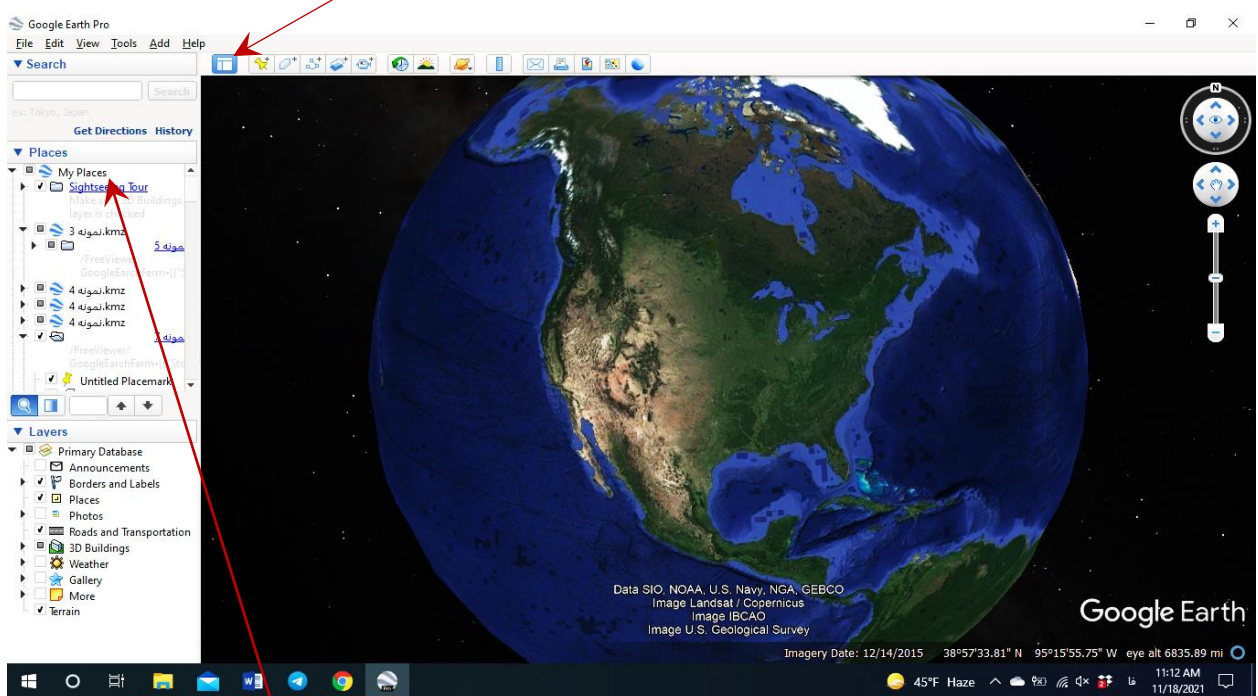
Google Earth Pro

File Edit View Tools Add Help

▼ Search

Search

ex: Tokyo, Japan

Get Directions History

▼ Places

My Places

Sightseeing Tour

Make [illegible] 3D Buildings layer is checked

نمونه 3.kmz

نمونه 5

/FreeViewer/ GoogleEarthFarm•[[" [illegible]

نمونه 4.kmz

نمونه 4.kmz

نمونه 4.kmz

نمونه 7

/FreeViewer/ GoogleEarthFarm•[[St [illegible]

Untitled Placemark

▼ Layers

Primary Database

Announcements

Borders and Labels

Places

Photos

Roads and Transportation

3D Buildings

Weather

Gallery

More

Terrain

N

Data SIO, NOAA, U.S. Navy, NGA, GEBCO
Image Landsat / Copernicus
Image IBCAO
Image U.S. Geological Survey

Google Earth

Imagery Date: 12/14/2015 38°57'33.81" N 95°15'55.75" W eye alt 6835.89 mi

45°F Haze

فا

11:12 AM
11/18/2021